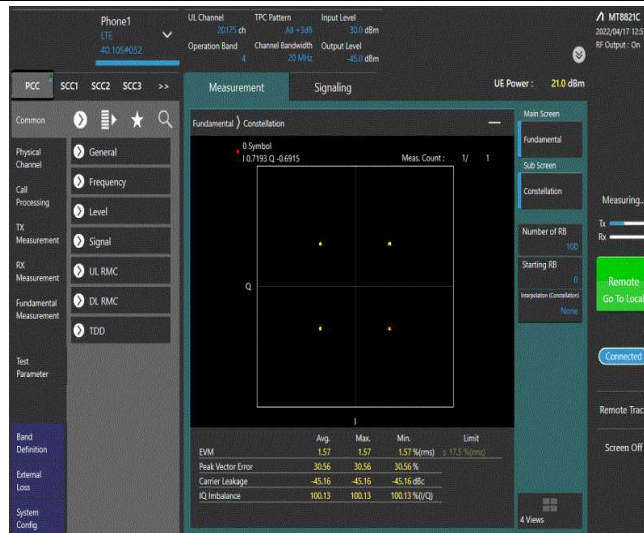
Phone1
LTE
40.105#052

UL Channel 20175 ch
TPC Pattern All +3dB
Input Level 30.0 dBm
Operation Band 4
Channel Bandwidth 20 MHz
Output Level -45.0 dBm

MT8821C
2022/04/17 12:5
RF Output : On

PCC SCC1 SCC2 SCC3 >>

Common

Physical Channel
Call Processing
TX Measurement
RX Measurement
Fundamental Measurement
Test Parameter
Band Definition
External Loss
System Config

General
Frequency
Level
Signal
UL RMC
DL RMC
TDD

Measurement
Signaling
UE Power : 21.0 dBm

Fundamental 〉 Constellation

0 Symbol
I 0.7193 Q -0.6915
Meas. Count : 1/ 1

Q
I

| | Avg. | Max. | Min. | Limit |
|---|---|---|---|---|
| EVM | 1.57 | 1.57 | 1.57 %(rms) | ≤ 17.5 %(rms) |
| Peak Vector Error | 30.56 | 30.56 | 30.56 % | |
| Carrier Leakage | -45.16 | -45.16 | -45.16 dBc | |
| IQ Imbalance | 100.13 | 100.13 | 100.13 %(I/Q) | |

Main Screen
Fundamental
Sub Screen
Constellation
Number of RB
100
Starting RB
0
Interpolation (Constellation)
None
4 Views

Measuring...
Tx
Rx
Remote
Go To Local
Connected
Remote Trac
Screen Off